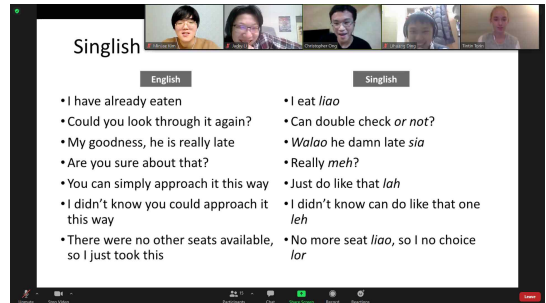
Vincent Lim
Jedly Li
Christopher Ong
Shawn Ong
Emily Tsim

Singlish

English

• I have already eaten
• Could you look through it again?
• My goodness, he is really late
• Are you sure about that?
• You can simply approach it this way
• I didn't know you could approach it this way
• There were no other seats available, so I just took this

Singlish

• I eat *liao*
• Can double check *or not*?
• *Walao* he damn late *sia*
• Really *meh*?
• Just do like that *lah*
• I didn't know can do like that one *leh*
• No more seat *liao*, so I no choice *lor*

Unmute
Start Video
Participants
Chat
Share Screen
Record
Reactions
Leave